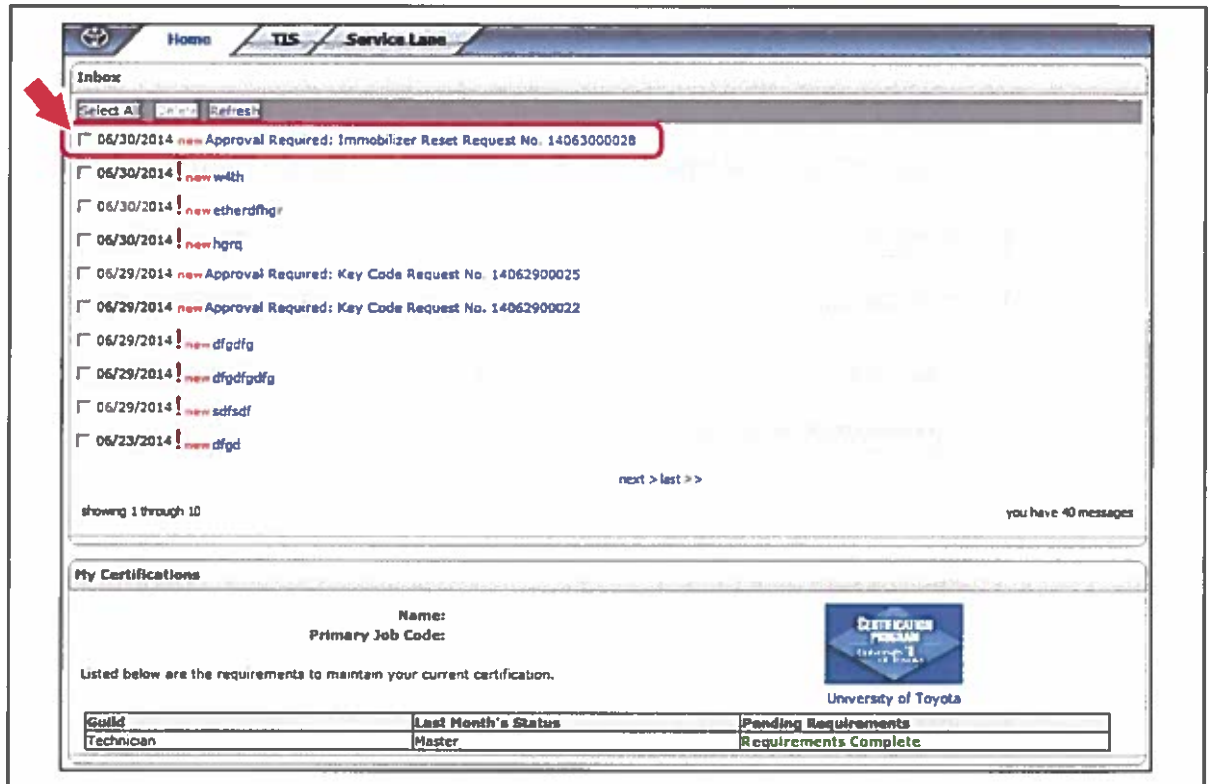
Home TIS Service Lane

Inbox

Select All Delete Refresh

06/30/2014 new Approval Required: Immobilizer Reset Request No. 14063000028

06/30/2014 ! new w4th

06/30/2014 ! new etherdfhgr

06/30/2014 ! new hgrq

06/29/2014 new Approval Required: Key Code Request No. 14062900025

06/29/2014 new Approval Required: Key Code Request No. 14062900022

06/29/2014 ! new dfgdfg

06/29/2014 ! new dfgdfgdfg

06/29/2014 ! new sdfsdf

06/23/2014 ! new dfgd

next > last >>

showing 1 through 10

you have 40 messages

My Certifications

Name:
Primary Job Code:

Listed below are the requirements to maintain your current certification.

CERTIFICATION PROGRAM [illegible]

University of Toyota

| Guild | Last Month's Status | Pending Requirements |
|---|---|---|
| Technician | Master | Requirements Complete |